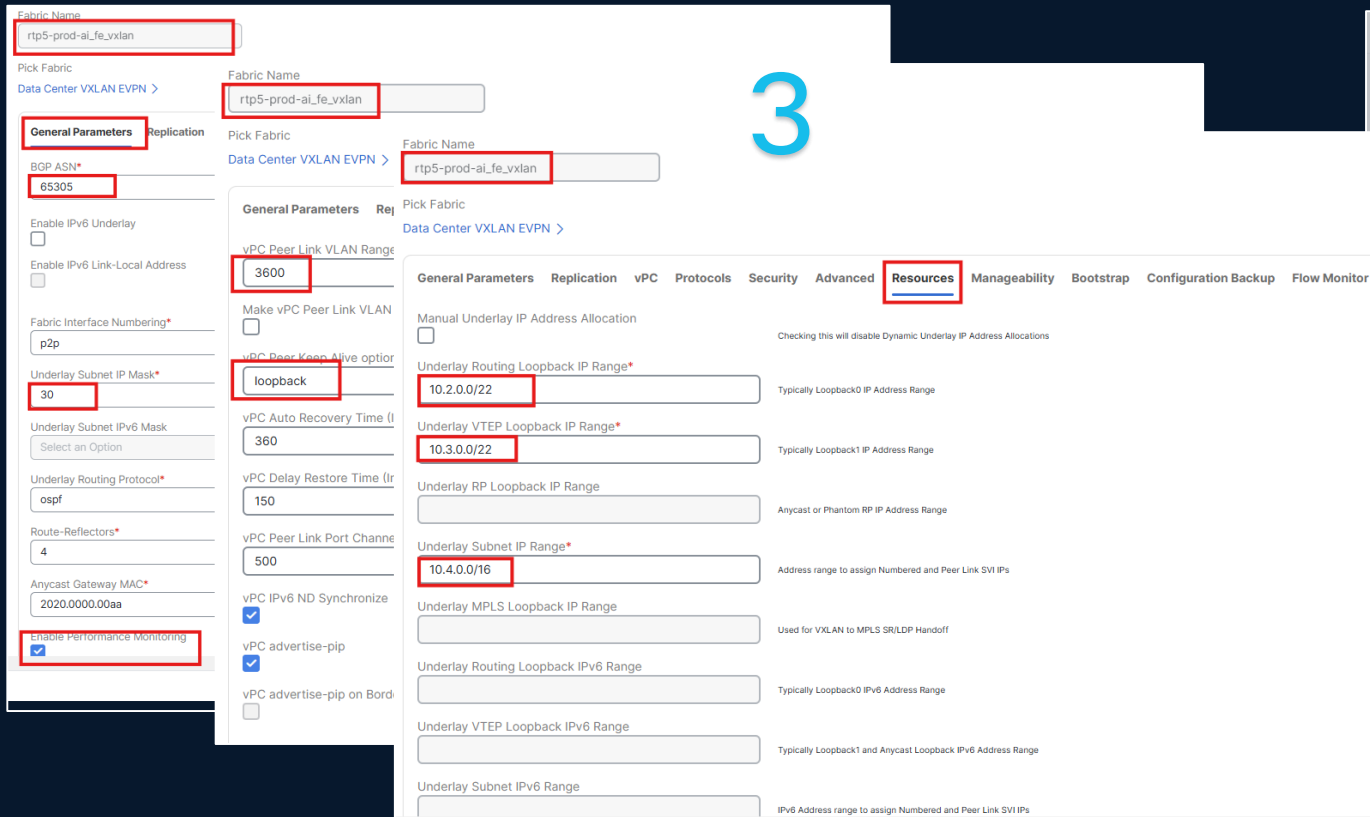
Fabric Name
rtp5-prod-ai_fe_vxlan

Pick Fabric
Data Center VXLAN EVPN >

General Parameters Replication

BGP ASN*
65305

Enable IPv6 Underlay

Enable IPv6 Link-Local Address

Fabric Interface Numbering*
p2p

Underlay Subnet IP Mask*
30

Underlay Subnet IPv6 Mask
Select an Option

Underlay Routing Protocol*
ospf

Route-Reflectors*
4

Anycast Gateway MAC*
2020.0000.00aa

Enable Performance Monitoring

Fabric Name
rtp5-prod-ai_fe_vxlan

Pick Fabric
Data Center VXLAN EVPN >

General Parameters Re

vPC Peer Link VLAN Range
3600

Make vPC Peer Link VLAN

vPC Peer Keep Alive option
loopback

vPC Auto Recovery Time (
360

vPC Delay Restore Time (In
150

vPC Peer Link Port Channe
500

vPC IPv6 ND Synchronize

vPC advertise-pip

vPC advertise-pip on Borde

3

Fabric Name
rtp5-prod-ai_fe_vxlan

Pick Fabric
Data Center VXLAN EVPN >

General Parameters Replication vPC Protocols Security Advanced Resources Manageability Bootstrap Configuration Backup Flow Monitor

Manual Underlay IP Address Allocation
Checking this will disable Dynamic Underlay IP Address Allocations

Underlay Routing Loopback IP Range*
10.2.0.0/22
Typically Loopback0 IP Address Range

Underlay VTEP Loopback IP Range*
10.3.0.0/22
Typically Loopback1 IP Address Range

Underlay RP Loopback IP Range
Anycast or Phantom RP IP Address Range

Underlay Subnet IP Range*
10.4.0.0/16
Address range to assign Numbered and Peer Link SVI IPs

Underlay MPLS Loopback IP Range
Used for VXLAN to MPLS SR/LDP Handoff

Underlay Routing Loopback IPv6 Range
Typically Loopback0 IPv6 Address Range

Underlay VTEP Loopback IPv6 Range
Typically Loopback1 and Anycast Loopback IPv6 Address Range

Underlay Subnet IPv6 Range
IPv6 Address range to assign Numbered and Peer Link SVI IPs